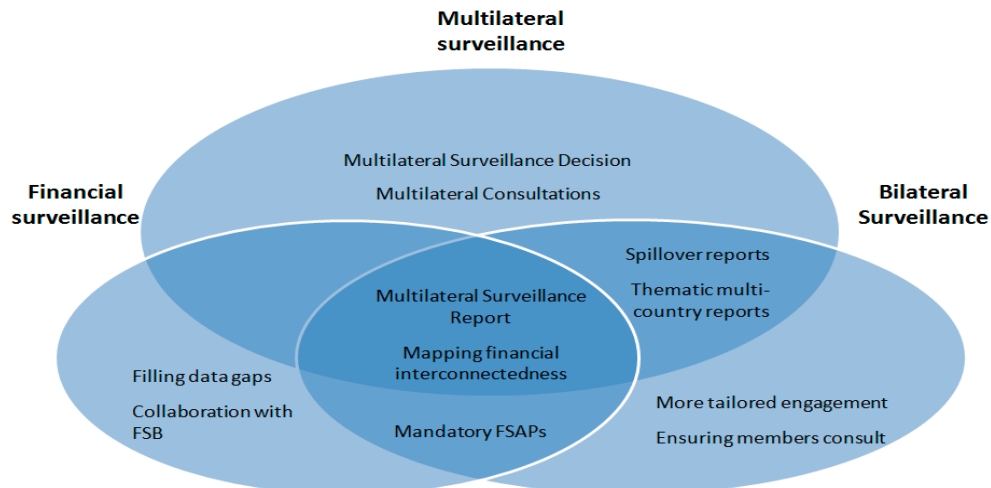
Multilateral surveillance

Multilateral Surveillance Decision

Multilateral Consultations

Financial surveillance

Bilateral Surveillance

Spillover reports

Thematic multi-country reports

Multilateral Surveillance Report

Mapping financial interconnectedness

Filling data gaps

Collaboration with FSB

Mandatory FSAPs

More tailored engagement

Ensuring members consult